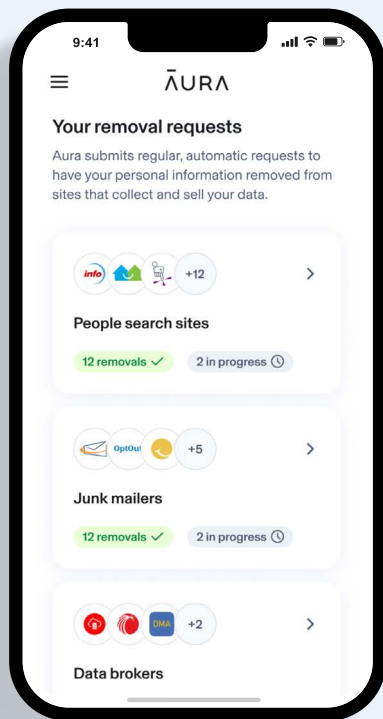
9:41

AURA

Your removal requests

Aura submits regular, automatic requests to have your personal information removed from sites that collect and sell your data.

info +12

People search sites

12 removals ✓ 2 in progress

OptOut +5

Junk mailers

12 removals ✓ 2 in progress

DMA +2

Data brokers